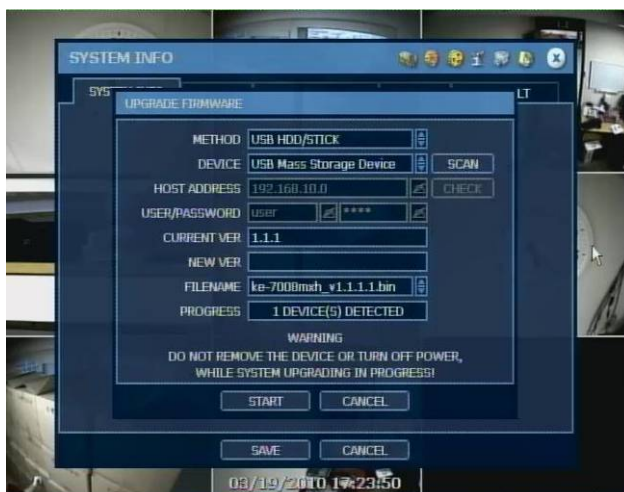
SYSTEM INFO

SYS

LT

UPGRADE FIRMWARE

METHOD USB HDD/STICK

DEVICE USB Mass Storage Device SCAN

HOST ADDRESS 192.168.10.0 CHECK

USER/PASSWORD user ****

CURRENT VER 1.1.1

NEW VER

FILENAME ke-7008mxh_v1.1.1.1.bin

PROGRESS 1 DEVICE(S) DETECTED

WARNING
DO NOT REMOVE THE DEVICE OR TURN OFF POWER,
WHILE SYSTEM UPGRADING IN PROGRESS!

START CANCEL

SAVE CANCEL

03/19/2010 1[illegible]:23:50